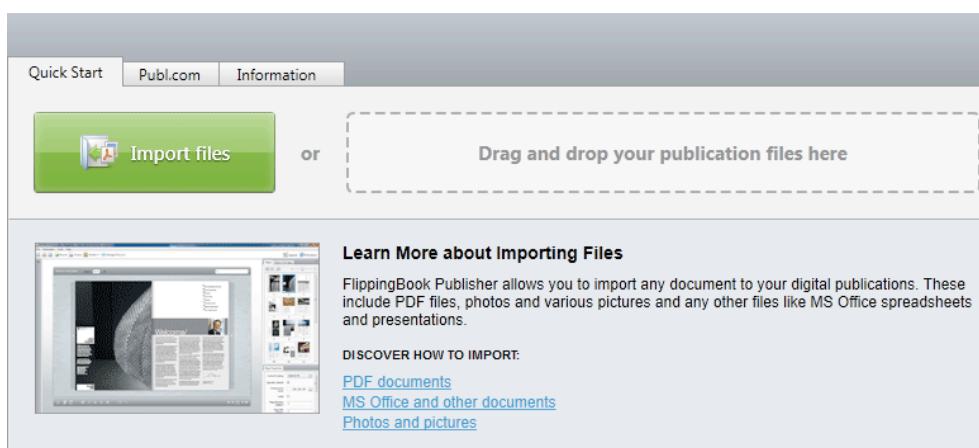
Quick Start
Publ.com
Information

Import files

or

Drag and drop your publication files here

Welcome

Learn More about Importing Files

FlippingBook Publisher allows you to import any document to your digital publications. These include PDF files, photos and various pictures and any other files like MS Office spreadsheets and presentations.

DISCOVER HOW TO IMPORT:

PDF documents
MS Office and other documents
Photos and pictures